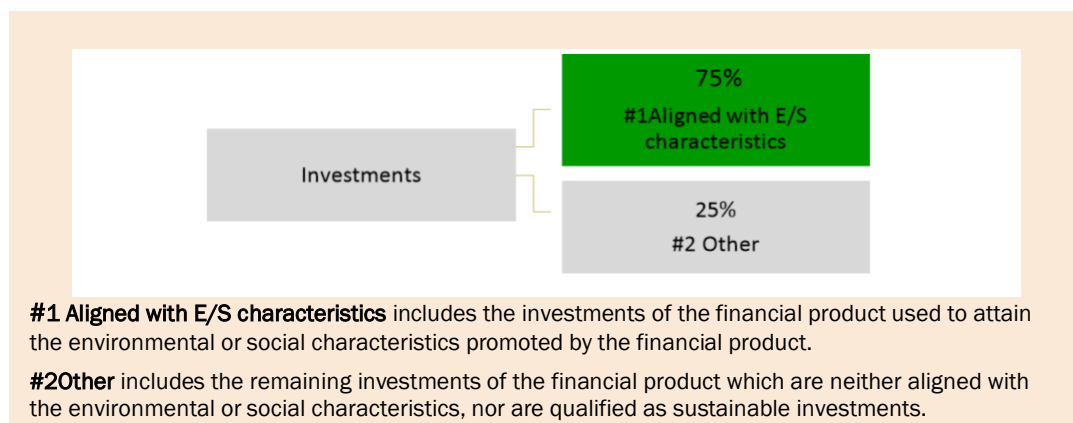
Investments

75%

#1Aligned with E/S characteristics

25%

#2 Other

#1 Aligned with E/S characteristics includes the investments of the financial product used to attain the environmental or social characteristics promoted by the financial product.

#2Other includes the remaining investments of the financial product which are neither aligned with the environmental or social characteristics, nor are qualified as sustainable investments.